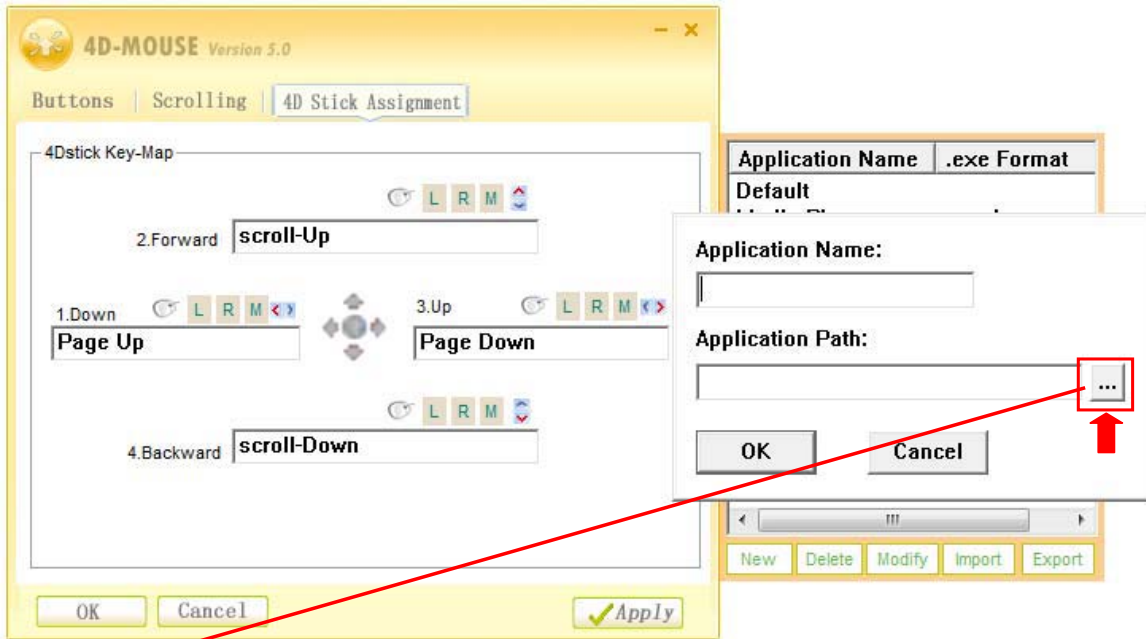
4D-MOUSE Version 5.0

Buttons | Scrolling | 4D Stick Assignment

4Dstick Key-Map

L R M

2.Forward scroll-Up

1.Down L R M

Page Up

3.Up L R M

Page Down

L R M

4.Backward scroll-Down

OK Cancel Apply

| Application Name | .exe Format |
|---|---|
| Default | |
| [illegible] | |

Application Name:

Application Path:

...

OK Cancel

New Delete Modify Import Export